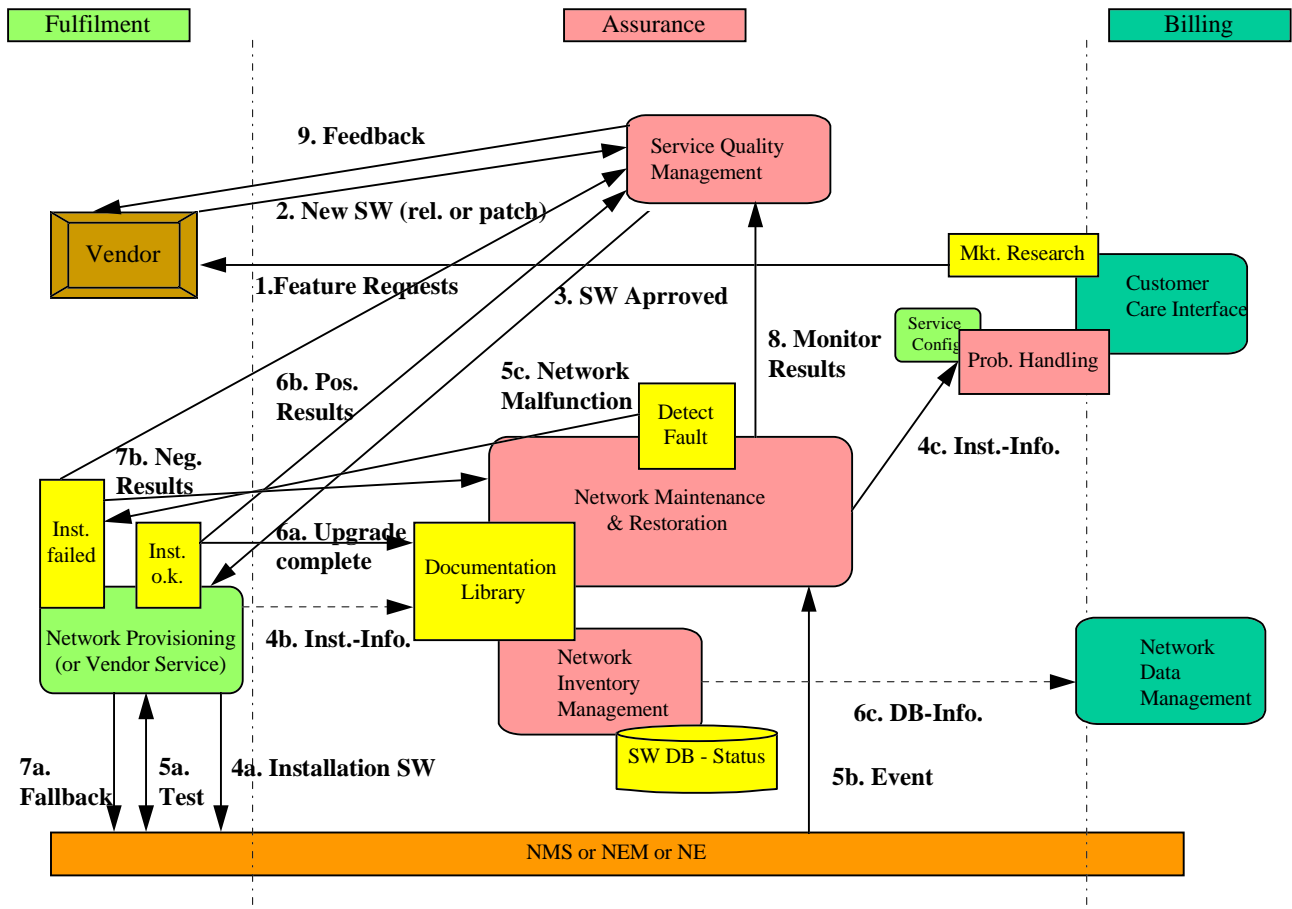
Fulfilment

Assurance

Billing

9. Feedback

Service Quality Management

2. New SW (rel. or patch)

Vendor

Mkt. Research

Customer Care Interface

1.Feature Requests

3. SW Aprroved

Service Config

Prob. Handling

8. Monitor Results

6b. Pos. Results

5c. Network Malfunction

Detect Fault

4c. Inst.-Info.

7b. Neg. Results

Network Maintenance & Restoration

Inst. failed

Inst. o.k.

6a. Upgrade complete

Documentation Library

Network Provisioning (or Vendor Service)

4b. Inst.-Info.

Network Inventory Management

Network Data Management

6c. DB-Info.

SW DB - Status

7a. Fallback

5a. Test

4a. Installation SW

5b. Event

NMS or NEM or NE